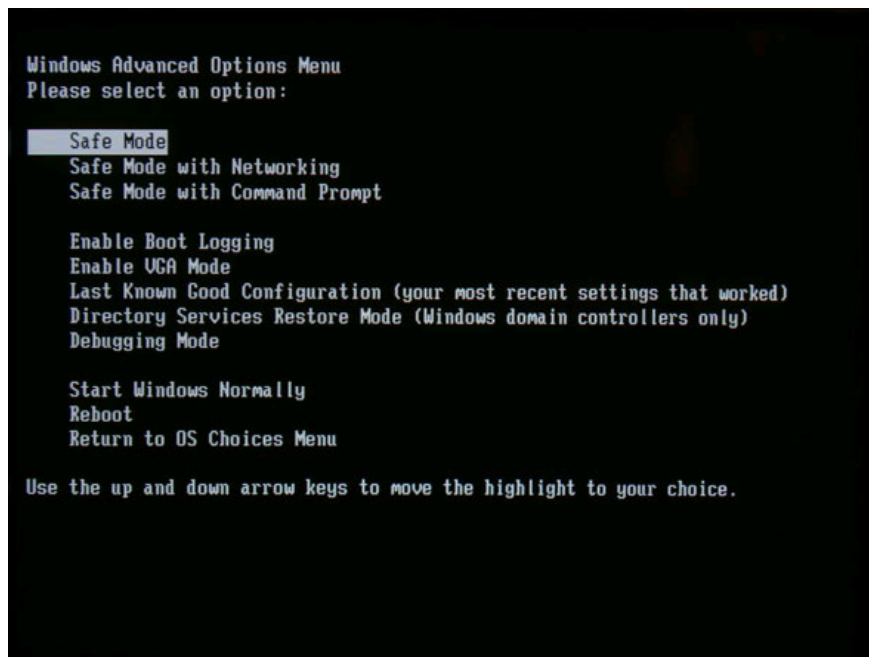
Windows Advanced Options Menu
Please select an option:

Safe Mode
Safe Mode with Networking
Safe Mode with Command Prompt

Enable Boot Logging
Enable VGA Mode
Last Known Good Configuration (your most recent settings that worked)
Directory Services Restore Mode (Windows domain controllers only)
Debugging Mode

Start Windows Normally
Reboot
Return to OS Choices Menu

Use the up and down arrow keys to move the highlight to your choice.